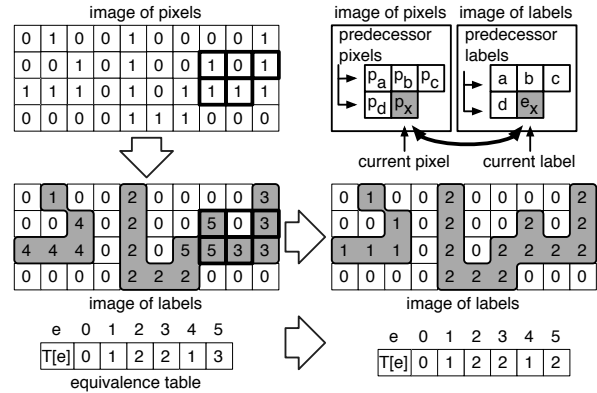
image of pixels

| 0 | 1 | 0 | 0 | 1 | 0 | 0 | 0 | 0 | 1 |
|---|---|---|---|---|---|---|---|---|---|
| 0 | 0 | 1 | 0 | 1 | 0 | 0 | 1 | 0 | 1 |
| 1 | 1 | 1 | 0 | 1 | 0 | 1 | 1 | 1 | 1 |
| 0 | 0 | 0 | 0 | 1 | 1 | 1 | 0 | 0 | 0 |

image of pixels
predecessor pixels
$p_a$ $p_b$ $p_c$
$p_d$ $p_x$

image of labels
predecessor labels
a b c
d $e_x$

current pixel
current label

| 0 | 1 | 0 | 0 | 2 | 0 | 0 | 0 | 0 | 3 |
|---|---|---|---|---|---|---|---|---|---|
| 0 | 0 | 4 | 0 | 2 | 0 | 0 | 5 | 0 | 3 |
| 4 | 4 | 4 | 0 | 2 | 0 | 5 | 5 | 3 | 3 |
| 0 | 0 | 0 | 0 | 2 | 2 | 2 | 0 | 0 | 0 |

image of labels

| e | 0 | 1 | 2 | 3 | 4 | 5 |
|---|---|---|---|---|---|---|
| T[e] | 0 | 1 | 2 | 2 | 1 | 3 |

equivalence table

| 0 | 1 | 0 | 0 | 2 | 0 | 0 | 0 | 0 | 2 |
|---|---|---|---|---|---|---|---|---|---|
| 0 | 0 | 1 | 0 | 2 | 0 | 0 | 2 | 0 | 2 |
| 1 | 1 | 1 | 0 | 2 | 0 | 2 | 2 | 2 | 2 |
| 0 | 0 | 0 | 0 | 2 | 2 | 2 | 0 | 0 | 0 |

image of labels

| e | 0 | 1 | 2 | 3 | 4 | 5 |
|---|---|---|---|---|---|---|
| T[e] | 0 | 1 | 2 | 2 | 1 | 2 |